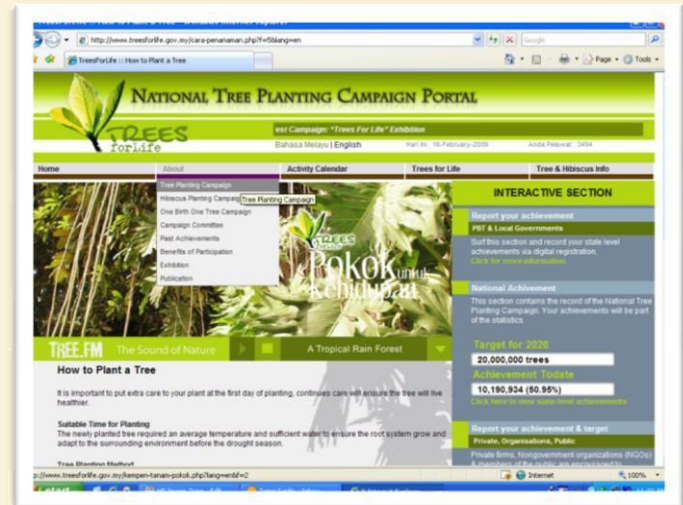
http://www.treesforlife.gov.my/cara-penanaman.php?f=5&lang=en

Google

TreesForLife :: How to Plant a Tree

Page · Tools ·

NATIONAL TREE PLANTING CAMPAIGN PORTAL

TREES forLife

est Campaign: "Trees For Life" Exhibition

Bahasa Melayu | English

Hari Ini : 16-February-2009

Anda Pelawat : 3494

Home

About

Activity Calendar

Trees for Life

Tree & Hibiscus Info

Tree Planting Campaign

Hibiscus Planting Campaign

Tree Planting Campaign

One Birth One Tree Campaign

Campaign Committee

Past Achievements

Benefits of Participation

Exhibition

Publication

Pokok untuk Kehidupan

TREE.FM The Sound of Nature

A Tropical Rain Forest

How to Plant a Tree

It is important to put extra care to your plant at the first day of planting, continues care will ensure the tree will live healthier.

Suitable Time for Planting
The newly planted tree required an average temperature and sufficient water to ensure the root system grow and adapt to the surrounding environment before the drought season.

Tree Planting Method

INTERACTIVE SECTION

Report your achievement

PBT & Local Governments

Surf this section and record your state level achievements via digital registration.
Click for more information

National Achivement

This section contains the record of the National Tree Planting Campaign. Your achievements will be part of the statistics.

Target for 2020

20,000,000 trees

Achievement Todate

10,190,934 (50.95%)

Click here to view state-level achievements

Report your achievement & target

Private, Organisations, Public

Private firms, Nongovernment organizations (NGOs) & members of the public are encouraged to

p://www.treesforlife.gov.my/kempen-tanam-pokok.php?lang=en&f=2

Internet

100%